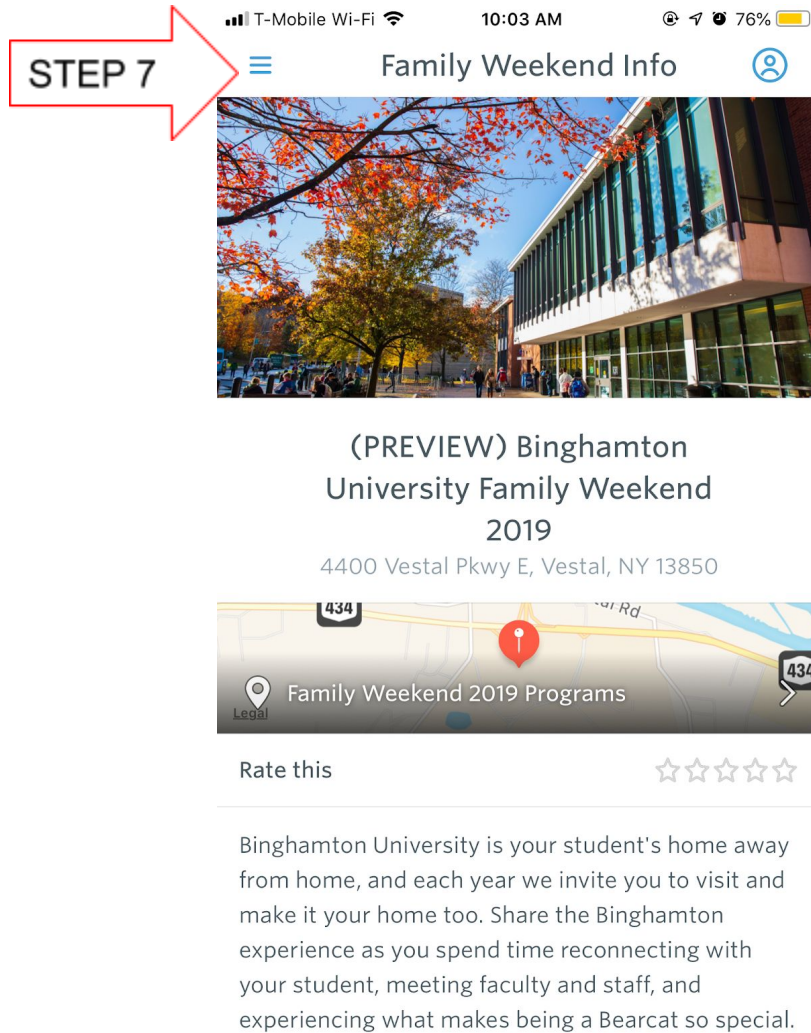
STEP 7

T-Mobile Wi-Fi 10:03 AM 76%

Family Weekend Info

(PREVIEW) Binghamton University Family Weekend 2019
4400 Vestal Pkwy E, Vestal, NY 13850

434
Rd
434
Family Weekend 2019 Programs
Legal

Rate this

Binghamton University is your student's home away from home, and each year we invite you to visit and make it your home too. Share the Binghamton experience as you spend time reconnecting with your student, meeting faculty and staff, and experiencing what makes being a Bearcat so special.